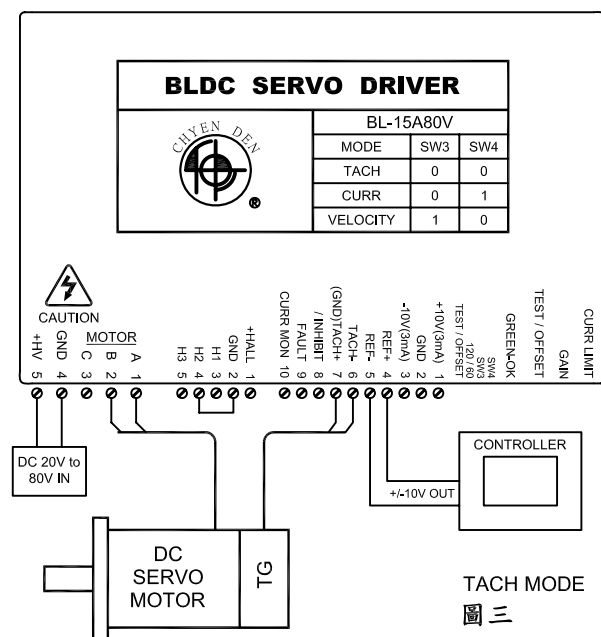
BLDC SERVO DRIVER

CHYEN DEN

| BL-15A80V | | |
|---|---|---|
| MODE | SW3 | SW4 |
| TACH | 0 | 0 |
| CURR | 0 | 1 |
| VELOCITY | 1 | 0 |

CAUTION

MOTOR

5 +HV
4 GND
3 C
2 B
1 A

5 H3
4 H2
3 H1
2 GND
1 +HALL

10 CURR MON
9 FAULT
8 / INHIBIT
7 (GND)TACH+
6 TACH-
5 REF-
4 REF+
3 -10V(3mA)
2 GND
1 +10V(3mA)

TEST / OFFSET 120 / 60 SW3 SW4
GREEN-OK
TEST / OFFSET
GAIN
CURR LIMIT

DC 20V to 80V IN

CONTROLLER

+/-10V OUT

DC SERVO MOTOR

TG

TACH MODE
圖三